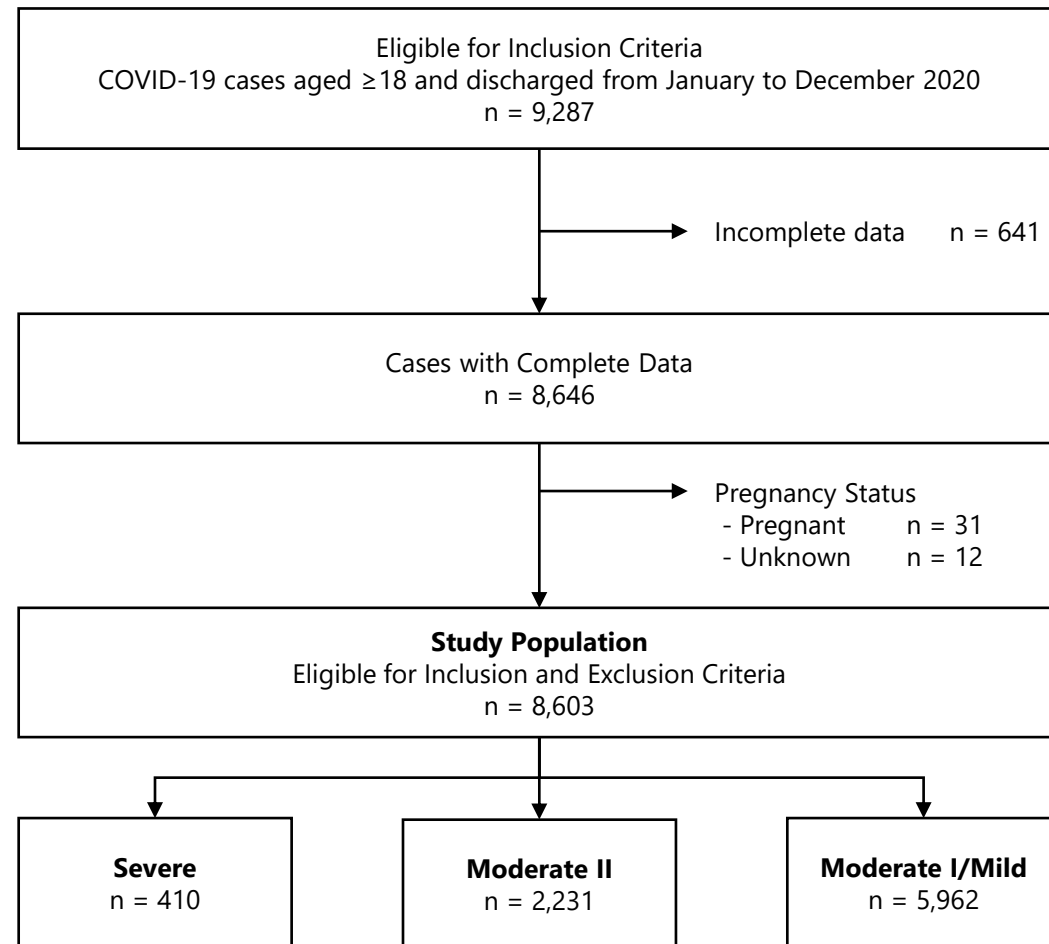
Eligible for Inclusion Criteria
COVID-19 cases aged ≥18 and discharged from January to December 2020
n = 9,287

Incomplete data n = 641

Cases with Complete Data
n = 8,646

Pregnancy Status
- Pregnant n = 31
- Unknown n = 12

**Study Population**
Eligible for Inclusion and Exclusion Criteria
n = 8,603

**Severe**
n = 410

**Moderate II**
n = 2,231

**Moderate I/Mild**
n = 5,962